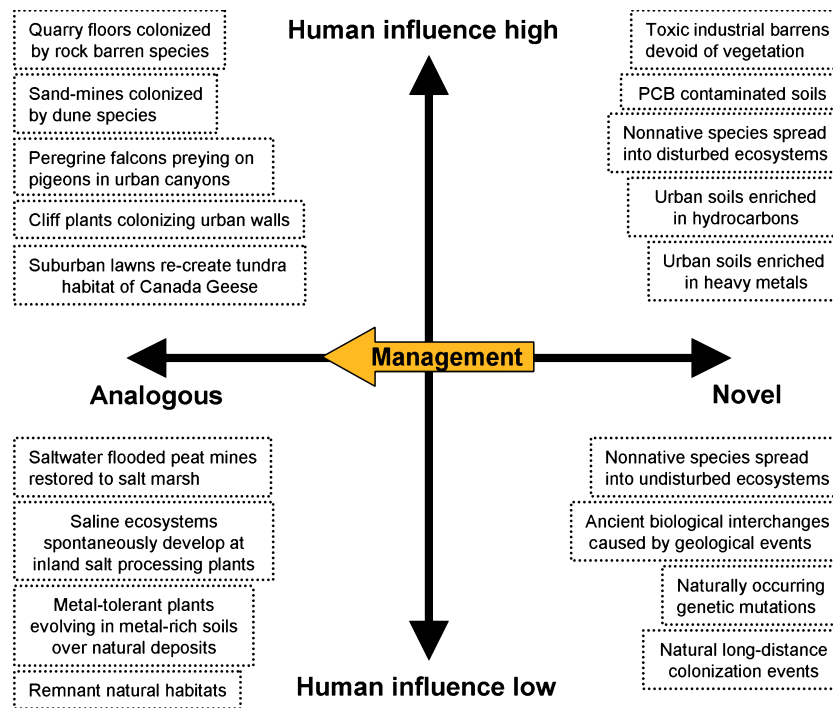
Human influence high

Quarry floors colonized by rock barren species

Sand-mines colonized by dune species

Peregrine falcons preying on pigeons in urban canyons

Cliff plants colonizing urban walls

Suburban lawns re-create tundra habitat of Canada Geese

Toxic industrial barrens devoid of vegetation

PCB contaminated soils

Nonnative species spread into disturbed ecosystems

Urban soils enriched in hydrocarbons

Urban soils enriched in heavy metals

Management

Analogous

Novel

Saltwater flooded peat mines restored to salt marsh

Saline ecosystems spontaneously develop at inland salt processing plants

Metal-tolerant plants evolving in metal-rich soils over natural deposits

Remnant natural habitats

Nonnative species spread into undisturbed ecosystems

Ancient biological interchanges caused by geological events

Naturally occurring genetic mutations

Natural long-distance colonization events

Human influence low